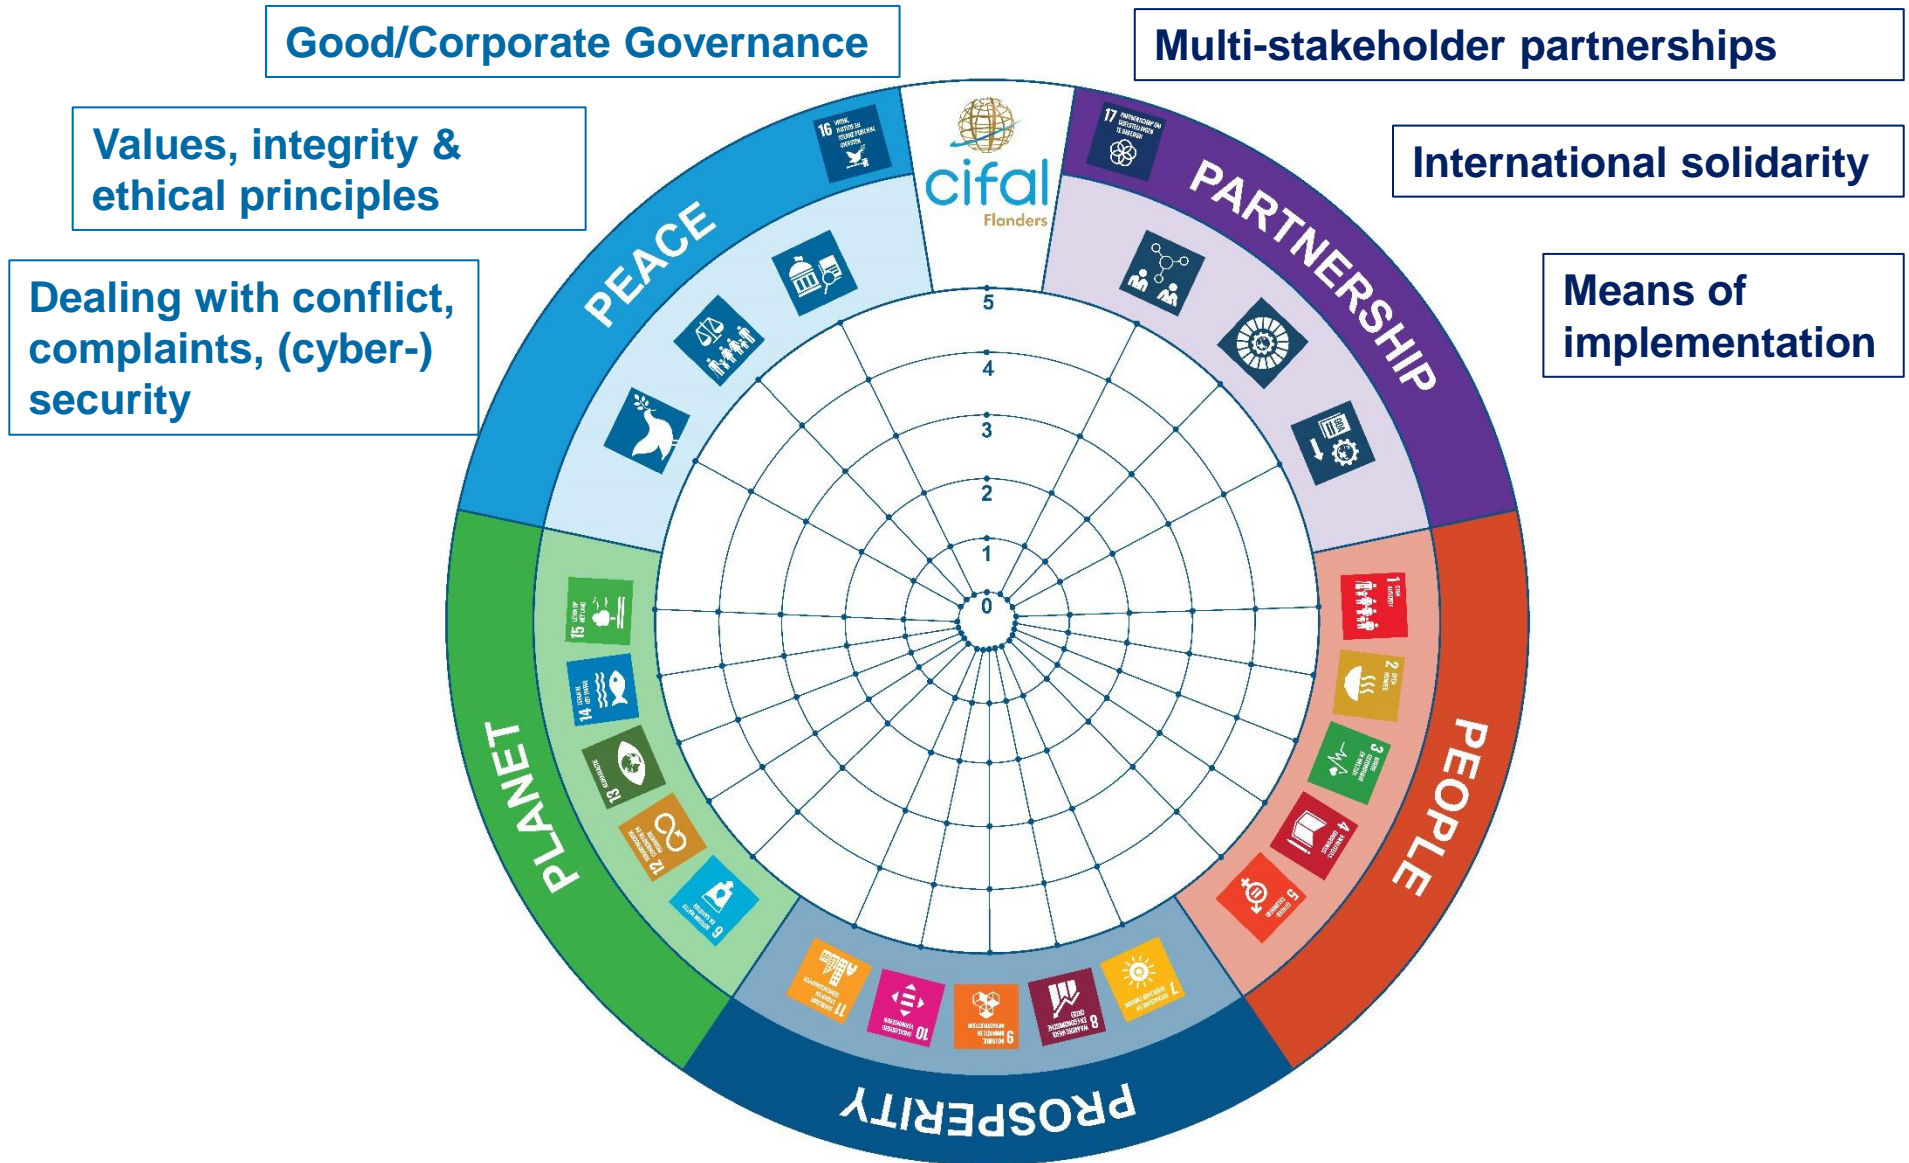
Good/Corporate Governance

Multi-stakeholder partnerships

Values, integrity & ethical principles

International solidarity

Dealing with conflict, complaints, (cyber-) security

Means of implementation

cifal Flanders

PEACE

PARTNERSHIP

PEOPLE

PROSPERITY

PLANET

16

17

1

2

3

4

5

6

7

8

9

10

11

12

13

14

15

5
4
3
2
1
0